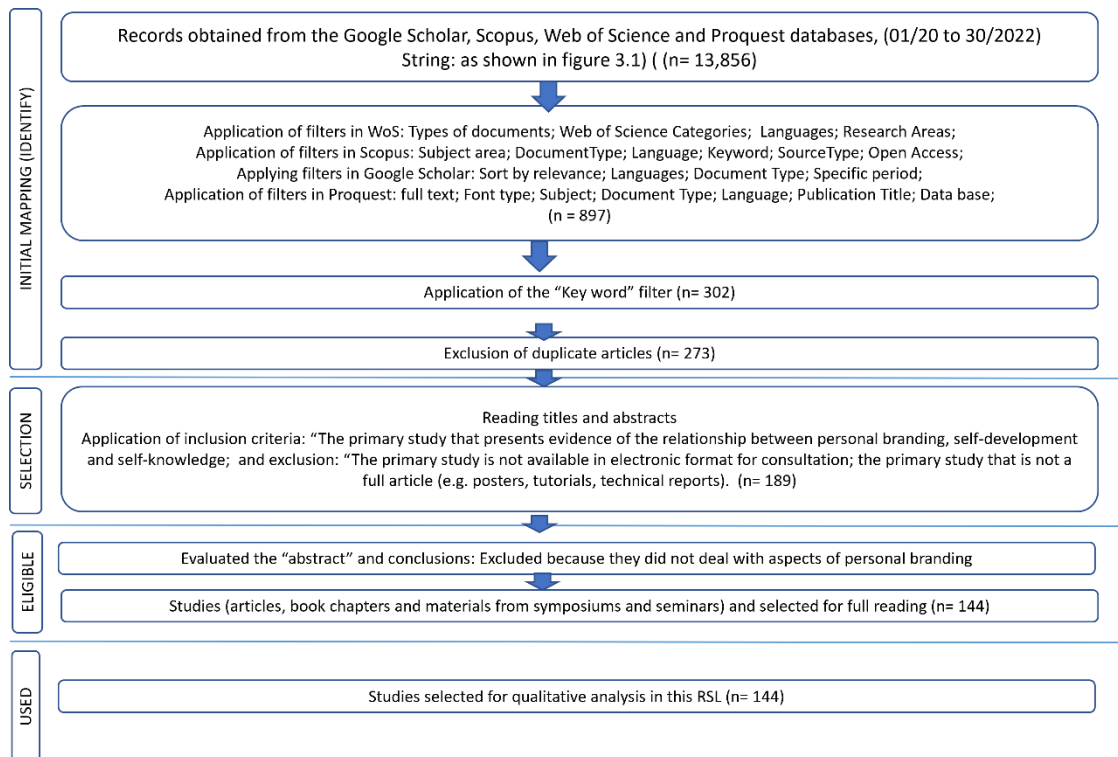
INITIAL MAPPING (IDENTIFY)

Records obtained from the Google Scholar, Scopus, Web of Science and Proquest databases, (01/20 to 30/2022)
String: as shown in figure 3.1) ( (n= 13,856)

Application of filters in WoS: Types of documents; Web of Science Categories; Languages; Research Areas;
Application of filters in Scopus: Subject area; DocumentType; Language; Keyword; SourceType; Open Access;
Applying filters in Google Scholar: Sort by relevance; Languages; Document Type; Specific period;
Application of filters in Proquest: full text; Font type; Subject; Document Type; Language; Publication Title; Data base;
(n = 897)

Application of the "Key word" filter (n= 302)

Exclusion of duplicate articles (n= 273)

SELECTION

Reading titles and abstracts
Application of inclusion criteria: "The primary study that presents evidence of the relationship between personal branding, self-development and self-knowledge; and exclusion: "The primary study is not available in electronic format for consultation; the primary study that is not a full article (e.g. posters, tutorials, technical reports). (n= 189)

ELIGIBLE

Evaluated the "abstract" and conclusions: Excluded because they did not deal with aspects of personal branding

Studies (articles, book chapters and materials from symposiums and seminars) and selected for full reading (n= 144)

USED

Studies selected for qualitative analysis in this RSL (n= 144)